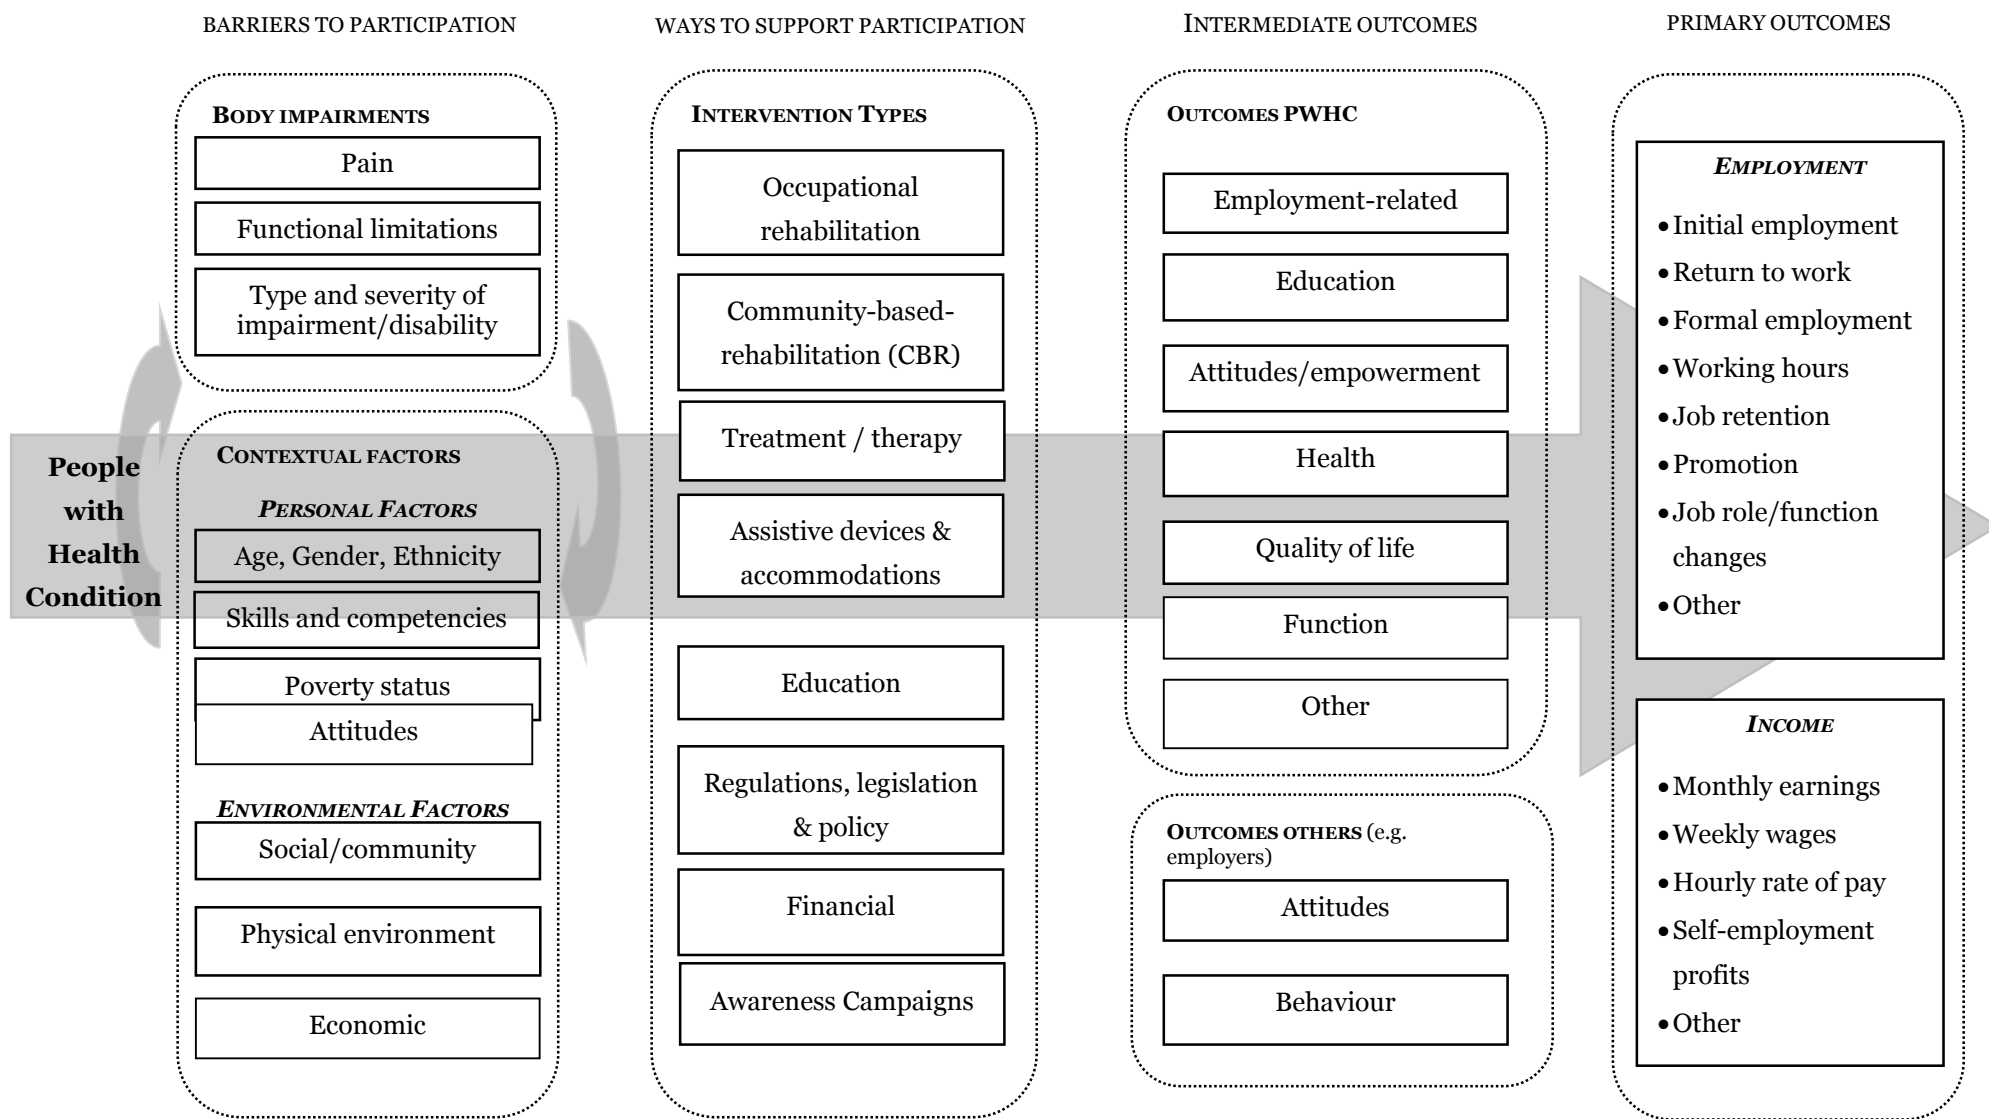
BARRIERS TO PARTICIPATION

WAYS TO SUPPORT PARTICIPATION

INTERMEDIATE OUTCOMES

PRIMARY OUTCOMES

BODY IMPAIRMENTS

Pain

Functional limitations

Type and severity of impairment/disability

CONTEXTUAL FACTORS

PERSONAL FACTORS

Age, Gender, Ethnicity

Skills and competencies

Poverty status

Attitudes

ENVIRONMENTAL FACTORS

Social/community

Physical environment

Economic

People with Health Condition

INTERVENTION TYPES

Occupational rehabilitation

Community-based-rehabilitation (CBR)

Treatment / therapy

Assistive devices & accommodations

Education

Regulations, legislation & policy

Financial

Awareness Campaigns

OUTCOMES PWHC

Employment-related

Education

Attitudes/empowerment

Health

Quality of life

Function

Other

OUTCOMES OTHERS (e.g. employers)

Attitudes

Behaviour

EMPLOYMENT

• Initial employment
• Return to work
• Formal employment
• Working hours
• Job retention
• Promotion
• Job role/function changes
• Other

INCOME

• Monthly earnings
• Weekly wages
• Hourly rate of pay
• Self-employment profits
• Other